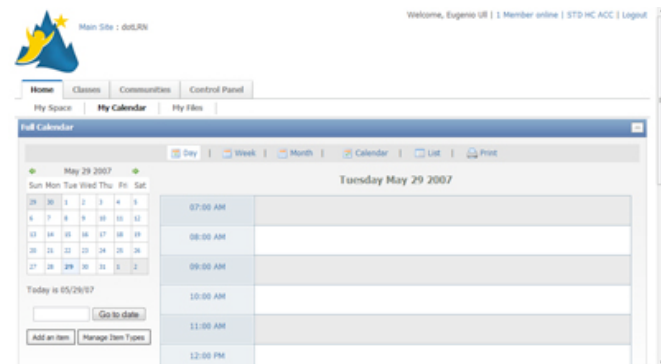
Main Site : dotLRN

Welcome, Eugenio Ull | 1 Member online | STD HC ACC | Logout

Home | Classes | Communities | Control Panel

My Space | My Calendar | My Files

Full Calendar

Day | Week | Month | Calendar | List | Print

May 29 2007

| Sun | Mon | Tue | Wed | Thu | Fri | Sat |
|---|---|---|---|---|---|---|
| 29 | 30 | 1 | 2 | 3 | 4 | 5 |
| 6 | 7 | 8 | 9 | 10 | 11 | 12 |
| 13 | 14 | 15 | 16 | 17 | 18 | 19 |
| 20 | 21 | 22 | 23 | 24 | 25 | 26 |
| 27 | 28 | 29 | 30 | 31 | 1 | 2 |

Today is 05/29/07

Go to date

Add an item | Manage Item Types

Tuesday May 29 2007

07:00 AM

08:00 AM

09:00 AM

10:00 AM

11:00 AM

12:00 PM